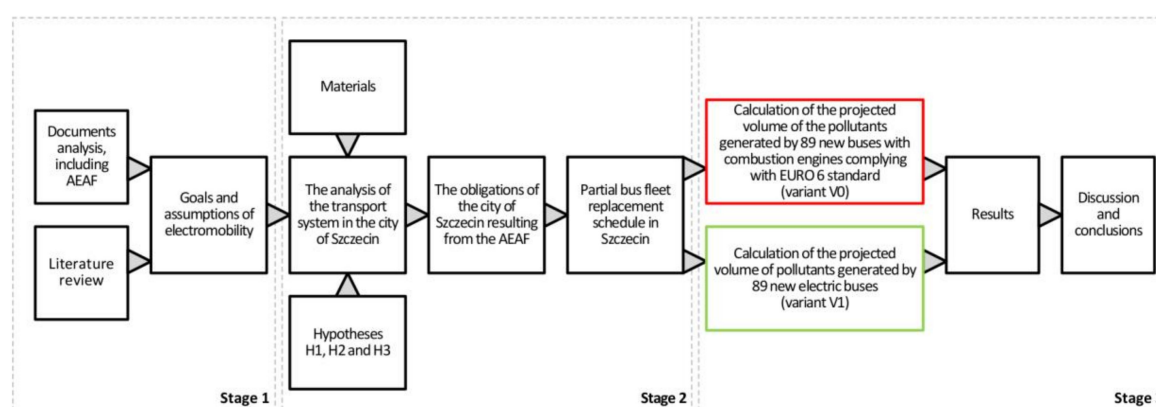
Documents analysis, including AEAF

Literature review

Goals and assumptions of electromobility

Materials

The analysis of the transport system in the city of Szczecin

Hypotheses H1, H2 and H3

The obligations of the city of Szczecin resulting from the AEAF

Partial bus fleet replacement schedule in Szczecin

Calculation of the projected volume of the pollutants generated by 89 new buses with combustion engines complying with EURO 6 standard (variant V0)

Calculation of the projected volume of pollutants generated by 89 new electric buses (variant V1)

Results

Discussion and conclusions

Stage 1

Stage 2

Stage